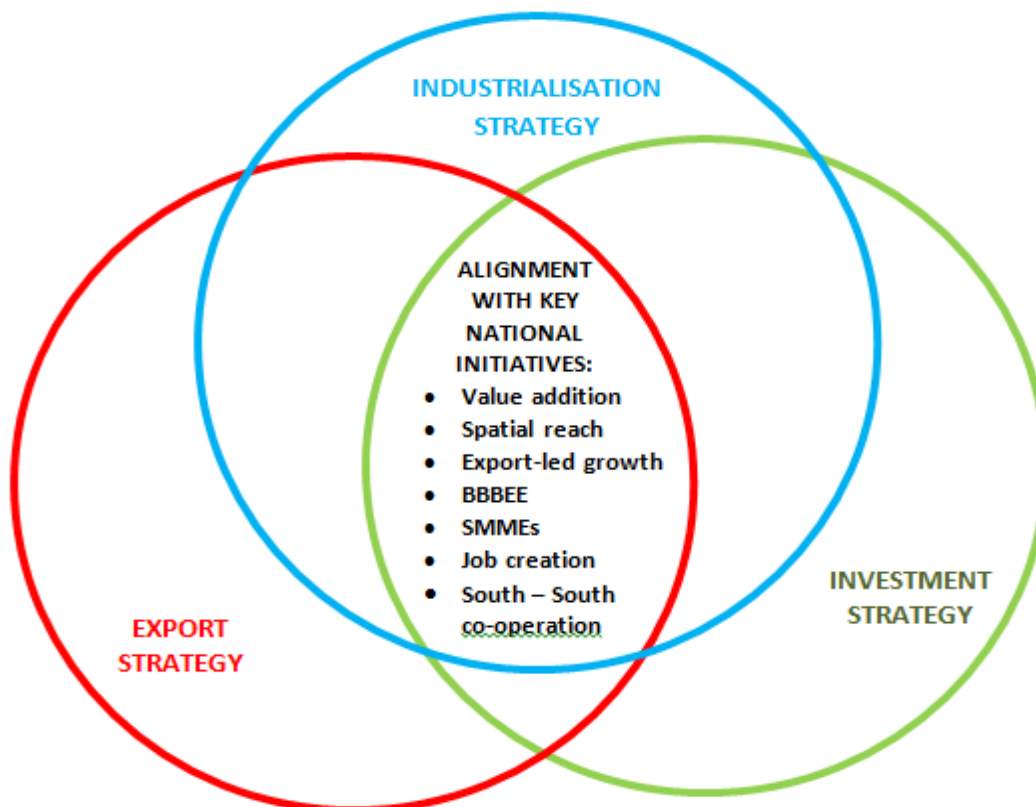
INDUSTRIALISATION STRATEGY

ALIGNMENT WITH KEY NATIONAL INITIATIVES:
- Value addition
- Spatial reach
- Export-led growth
- BBBEE
- SMMEs
- Job creation
- South – South co-operation

EXPORT STRATEGY

INVESTMENT STRATEGY